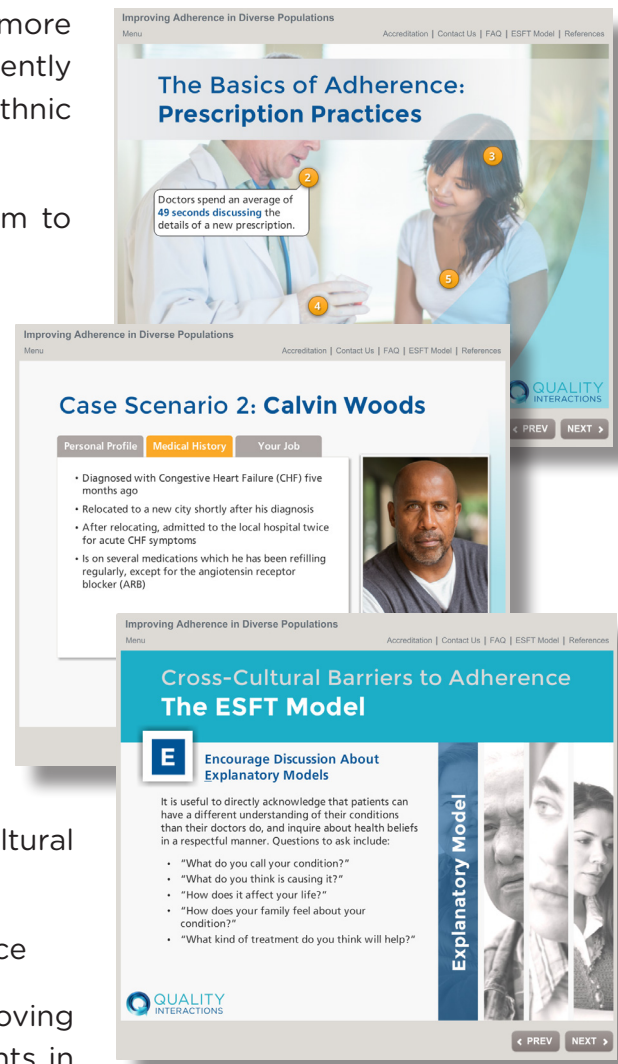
more
ently
thnic

m to

ltural

ce

oving
nts in

Improving Adherence in Diverse Populations
Menu
Accreditation | Contact Us | FAQ | ESFT Model | References

The Basics of Adherence: Prescription Practices

2
3
Doctors spend an average of 49 seconds discussing the details of a new prescription.
5
4

QUALITY INTERACTIONS
< PREV
NEXT >

Improving Adherence in Diverse Populations
Menu
Accreditation | Contact Us | FAQ | ESFT Model | References

Case Scenario 2: Calvin Woods

Personal Profile
Medical History
Your Job

• Diagnosed with Congestive Heart Failure (CHF) five months ago
• Relocated to a new city shortly after his diagnosis
• After relocating, admitted to the local hospital twice for acute CHF symptoms
• Is on several medications which he has been refilling regularly, except for the angiotensin receptor blocker (ARB)

Improving Adherence in Diverse Populations
Menu
Accreditation | Contact Us | FAQ | ESFT Model | References

Cross-Cultural Barriers to Adherence
The ESFT Model

E
Encourage Discussion About Explanatory Models

It is useful to directly acknowledge that patients can have a different understanding of their conditions than their doctors do, and inquire about health beliefs in a respectful manner. Questions to ask include:
• "What do you call your condition?"
• "What do you think is causing it?"
• "How does it affect your life?"
• "How does your family feel about your condition?"
• "What kind of treatment do you think will help?"

Explanatory Model

QUALITY INTERACTIONS
< PREV
NEXT >